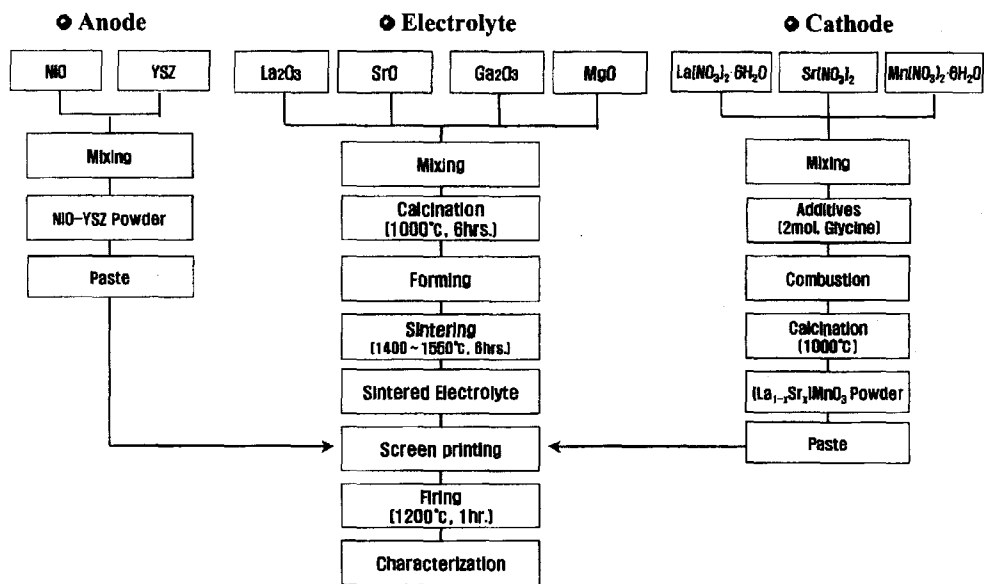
Anode

NiO

YSZ

Mixing

NiO-YSZ Powder

Paste

Electrolyte

$La_2O_3$

SrO

$Ga_2O_3$

MgO

Mixing

Calcination (1000℃, 6hrs.)

Forming

Sintering (1400 ~ 1550℃, 6hrs.)

Sintered Electrolyte

Screen printing

Firing (1200℃, 1hr.)

Characterization

Cathode

$La(NO_3)_3 \cdot 6H_2O$

$Sr(NO_3)_2$

$Mn(NO_3)_2 \cdot 6H_2O$

Mixing

Additives (2mol. Glycine)

Combustion

Calcination (1000℃)

$(La_{1-x}Sr_x)MnO_3$ Powder

Paste